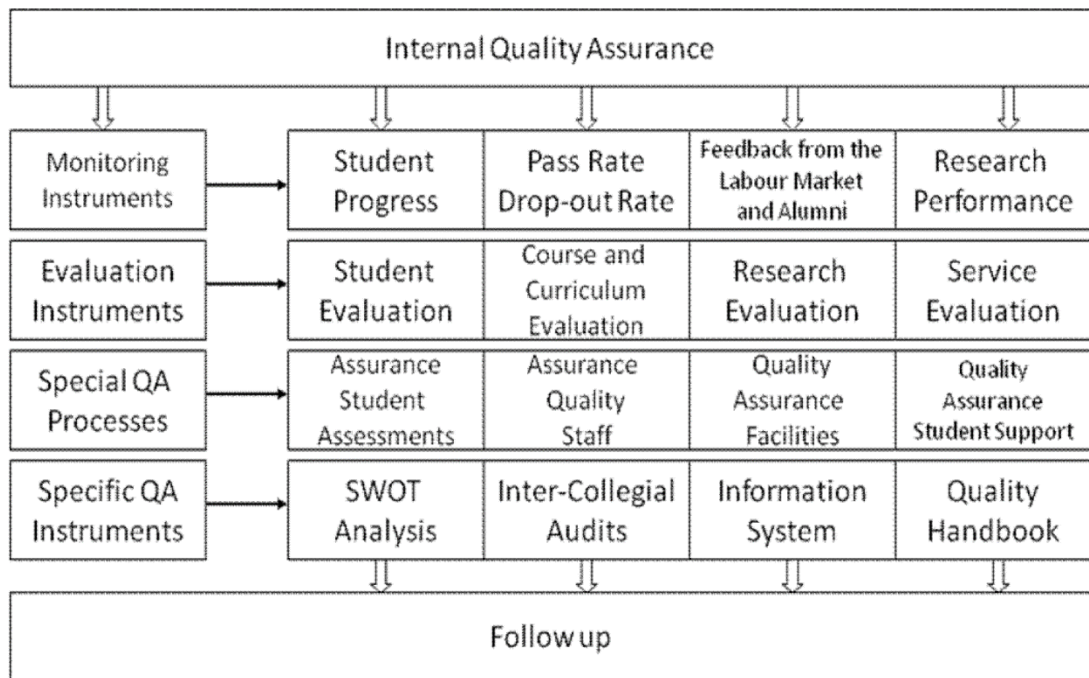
Internal Quality Assurance

Monitoring Instruments

Student Progress

Pass Rate Drop-out Rate

Feedback from the Labour Market and Alumni

Research Performance

Evaluation Instruments

Student Evaluation

Course and Curriculum Evaluation

Research Evaluation

Service Evaluation

Special QA Processes

Assurance Student Assessments

Assurance Quality Staff

Quality Assurance Facilities

Quality Assurance Student Support

Specific QA Instruments

SWOT Analysis

Inter-Collegial Audits

Information System

Quality Handbook

Follow up